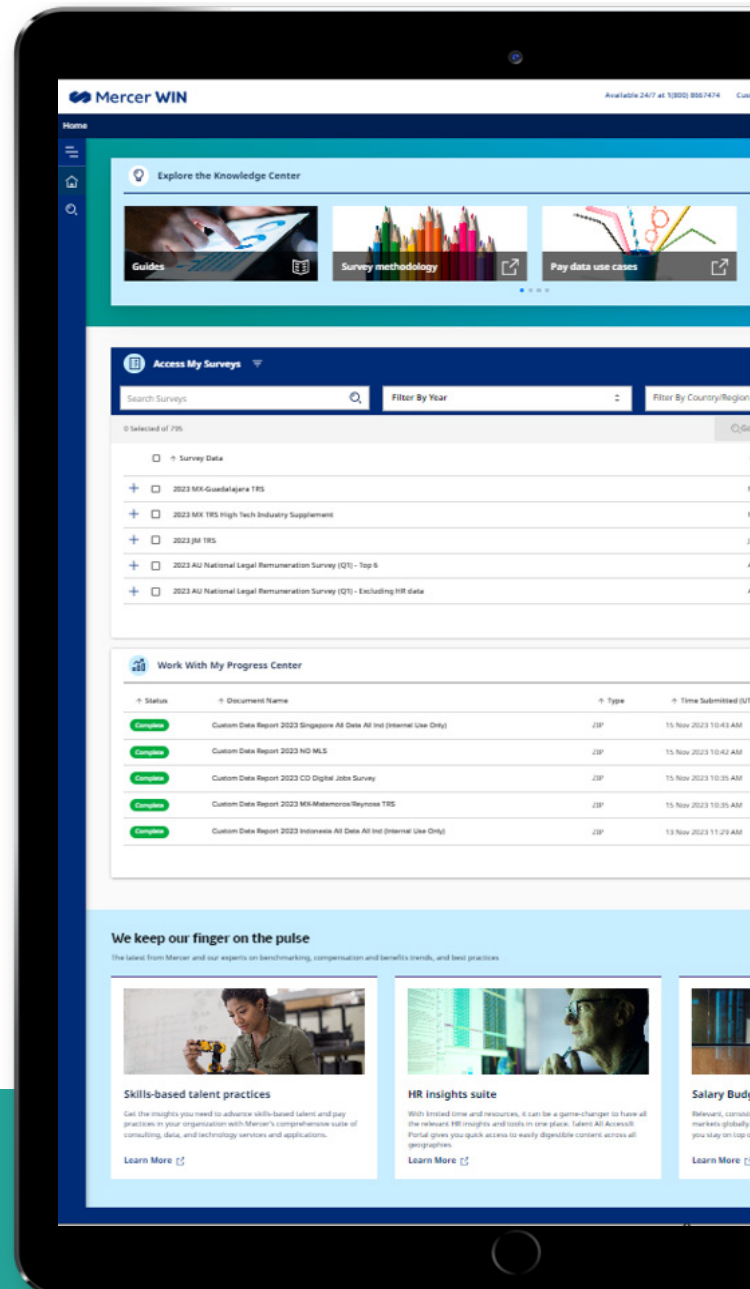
Mercer WIN

Available 24/7 at 1(800) 8667474 Cus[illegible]

Home

Explore the Knowledge Center

Guides

Survey methodology

Pay data use cases

Access My Surveys

Search Surveys

Filter By Year

Filter By Country/Region

0 Selected of 795

Survey Data

2023 MX-Guadalajara TRS

2023 MX TRS High Tech Industry Supplement

2023 JM TRS

2023 AU National Legal Remuneration Survey (Q1) - Top 6

2023 AU National Legal Remuneration Survey (Q1) - Excluding HR data

Work With My Progress Center

| Status | Document Name | Type | Time Submitted (UT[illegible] |
|---|---|---|---|
| Complete | Custom Data Report 2023 Singapore All Data All Ind (Internal Use Only) | ZIP | 15 Nov 2023 10:43 AM |
| Complete | Custom Data Report 2023 NG MLS | ZIP | 15 Nov 2023 10:42 AM |
| Complete | Custom Data Report 2023 CO Digital Jobs Survey | ZIP | 15 Nov 2023 10:35 AM |
| Complete | Custom Data Report 2023 MX-Matamoros/Reynosa TRS | ZIP | 15 Nov 2023 10:35 AM |
| Complete | Custom Data Report 2023 Indonesia All Data All Ind (Internal Use Only) | ZIP | 13 Nov 2023 11:29 AM |

We keep our finger on the pulse

The latest from Mercer and our experts on benchmarking, compensation and benefits trends, and best practices

Skills-based talent practices

Get the insights you need to advance skills-based talent and pay practices in your organization with Mercer's comprehensive suite of consulting, data, and technology services and applications.

Learn More

HR insights suite

With limited time and resources, it can be a game-changer to have all the relevant HR insights and tools in one place. Talent All Access® Portal gives you quick access to easily digestible content across all geographies.

Learn More

Salary Budg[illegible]

Relevant, consis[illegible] markets globally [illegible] you stay on top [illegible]

Learn More